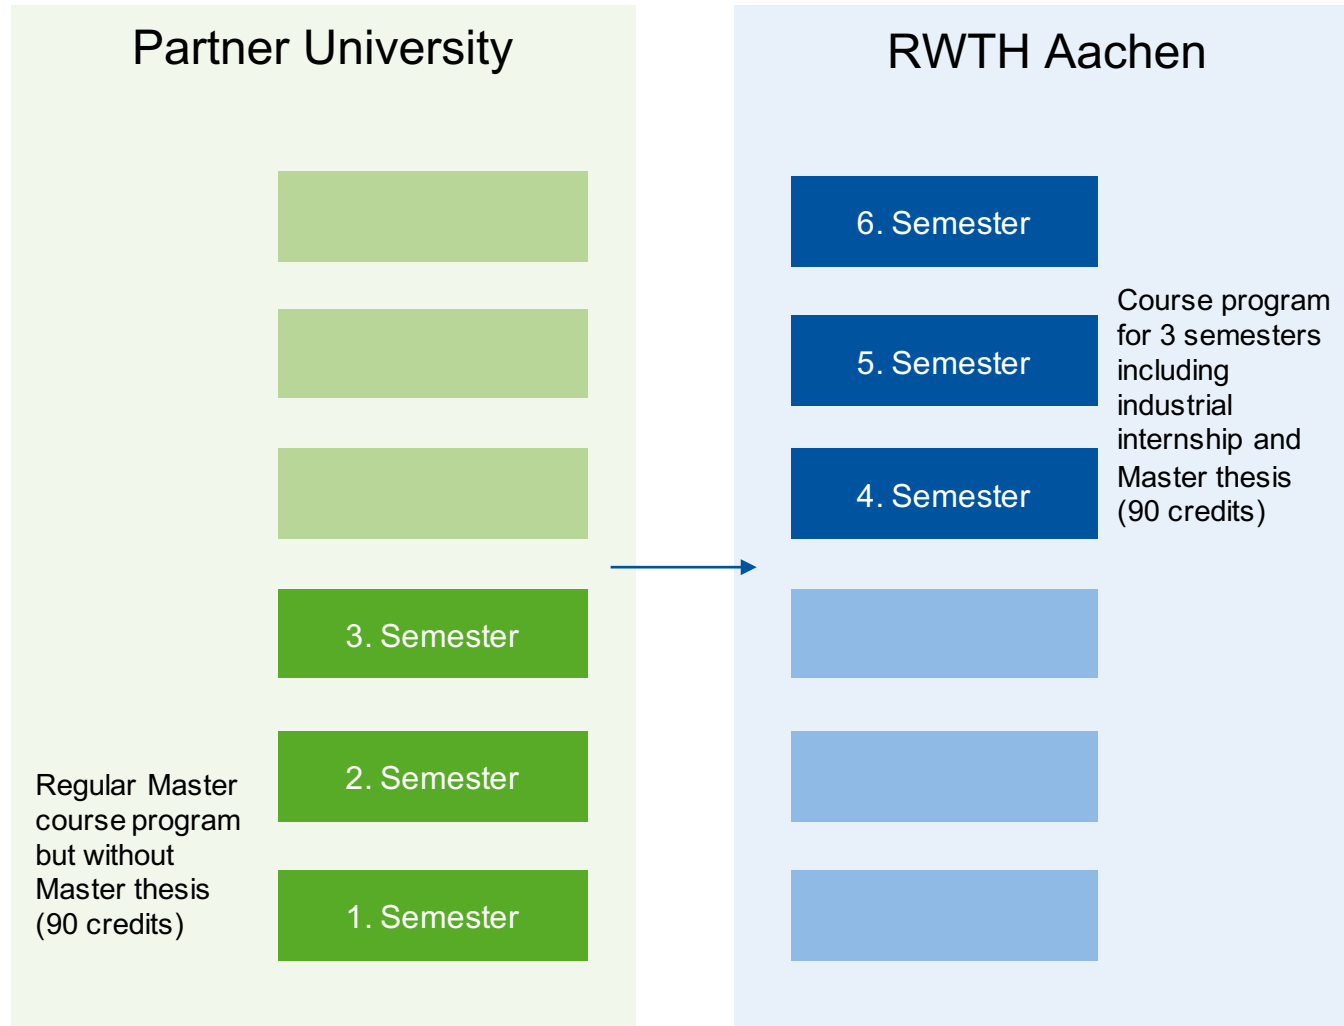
Partner University

3. Semester

2. Semester

1. Semester

Regular Master course program but without Master thesis (90 credits)

RWTH Aachen

6. Semester

5. Semester

4. Semester

Course program for 3 semesters including industrial internship and Master thesis (90 credits)